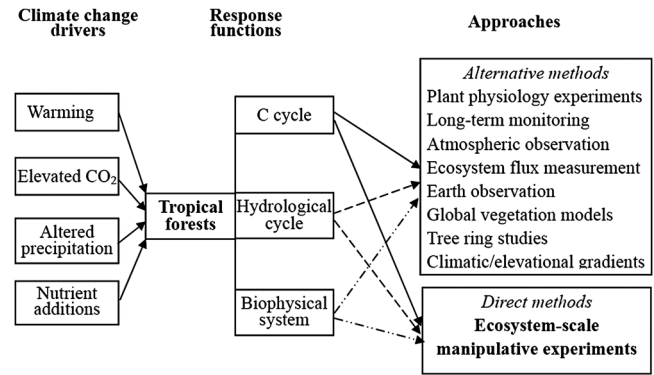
Climate change drivers

Response functions

Approaches

Warming

Elevated $CO_2$

Altered precipitation

Nutrient additions

Tropical forests

C cycle

Hydrological cycle

Biophysical system

Alternative methods
Plant physiology experiments
Long-term monitoring
Atmospheric observation
Ecosystem flux measurement
Earth observation
Global vegetation models
Tree ring studies
Climatic/elevational gradients

Direct methods
Ecosystem-scale manipulative experiments